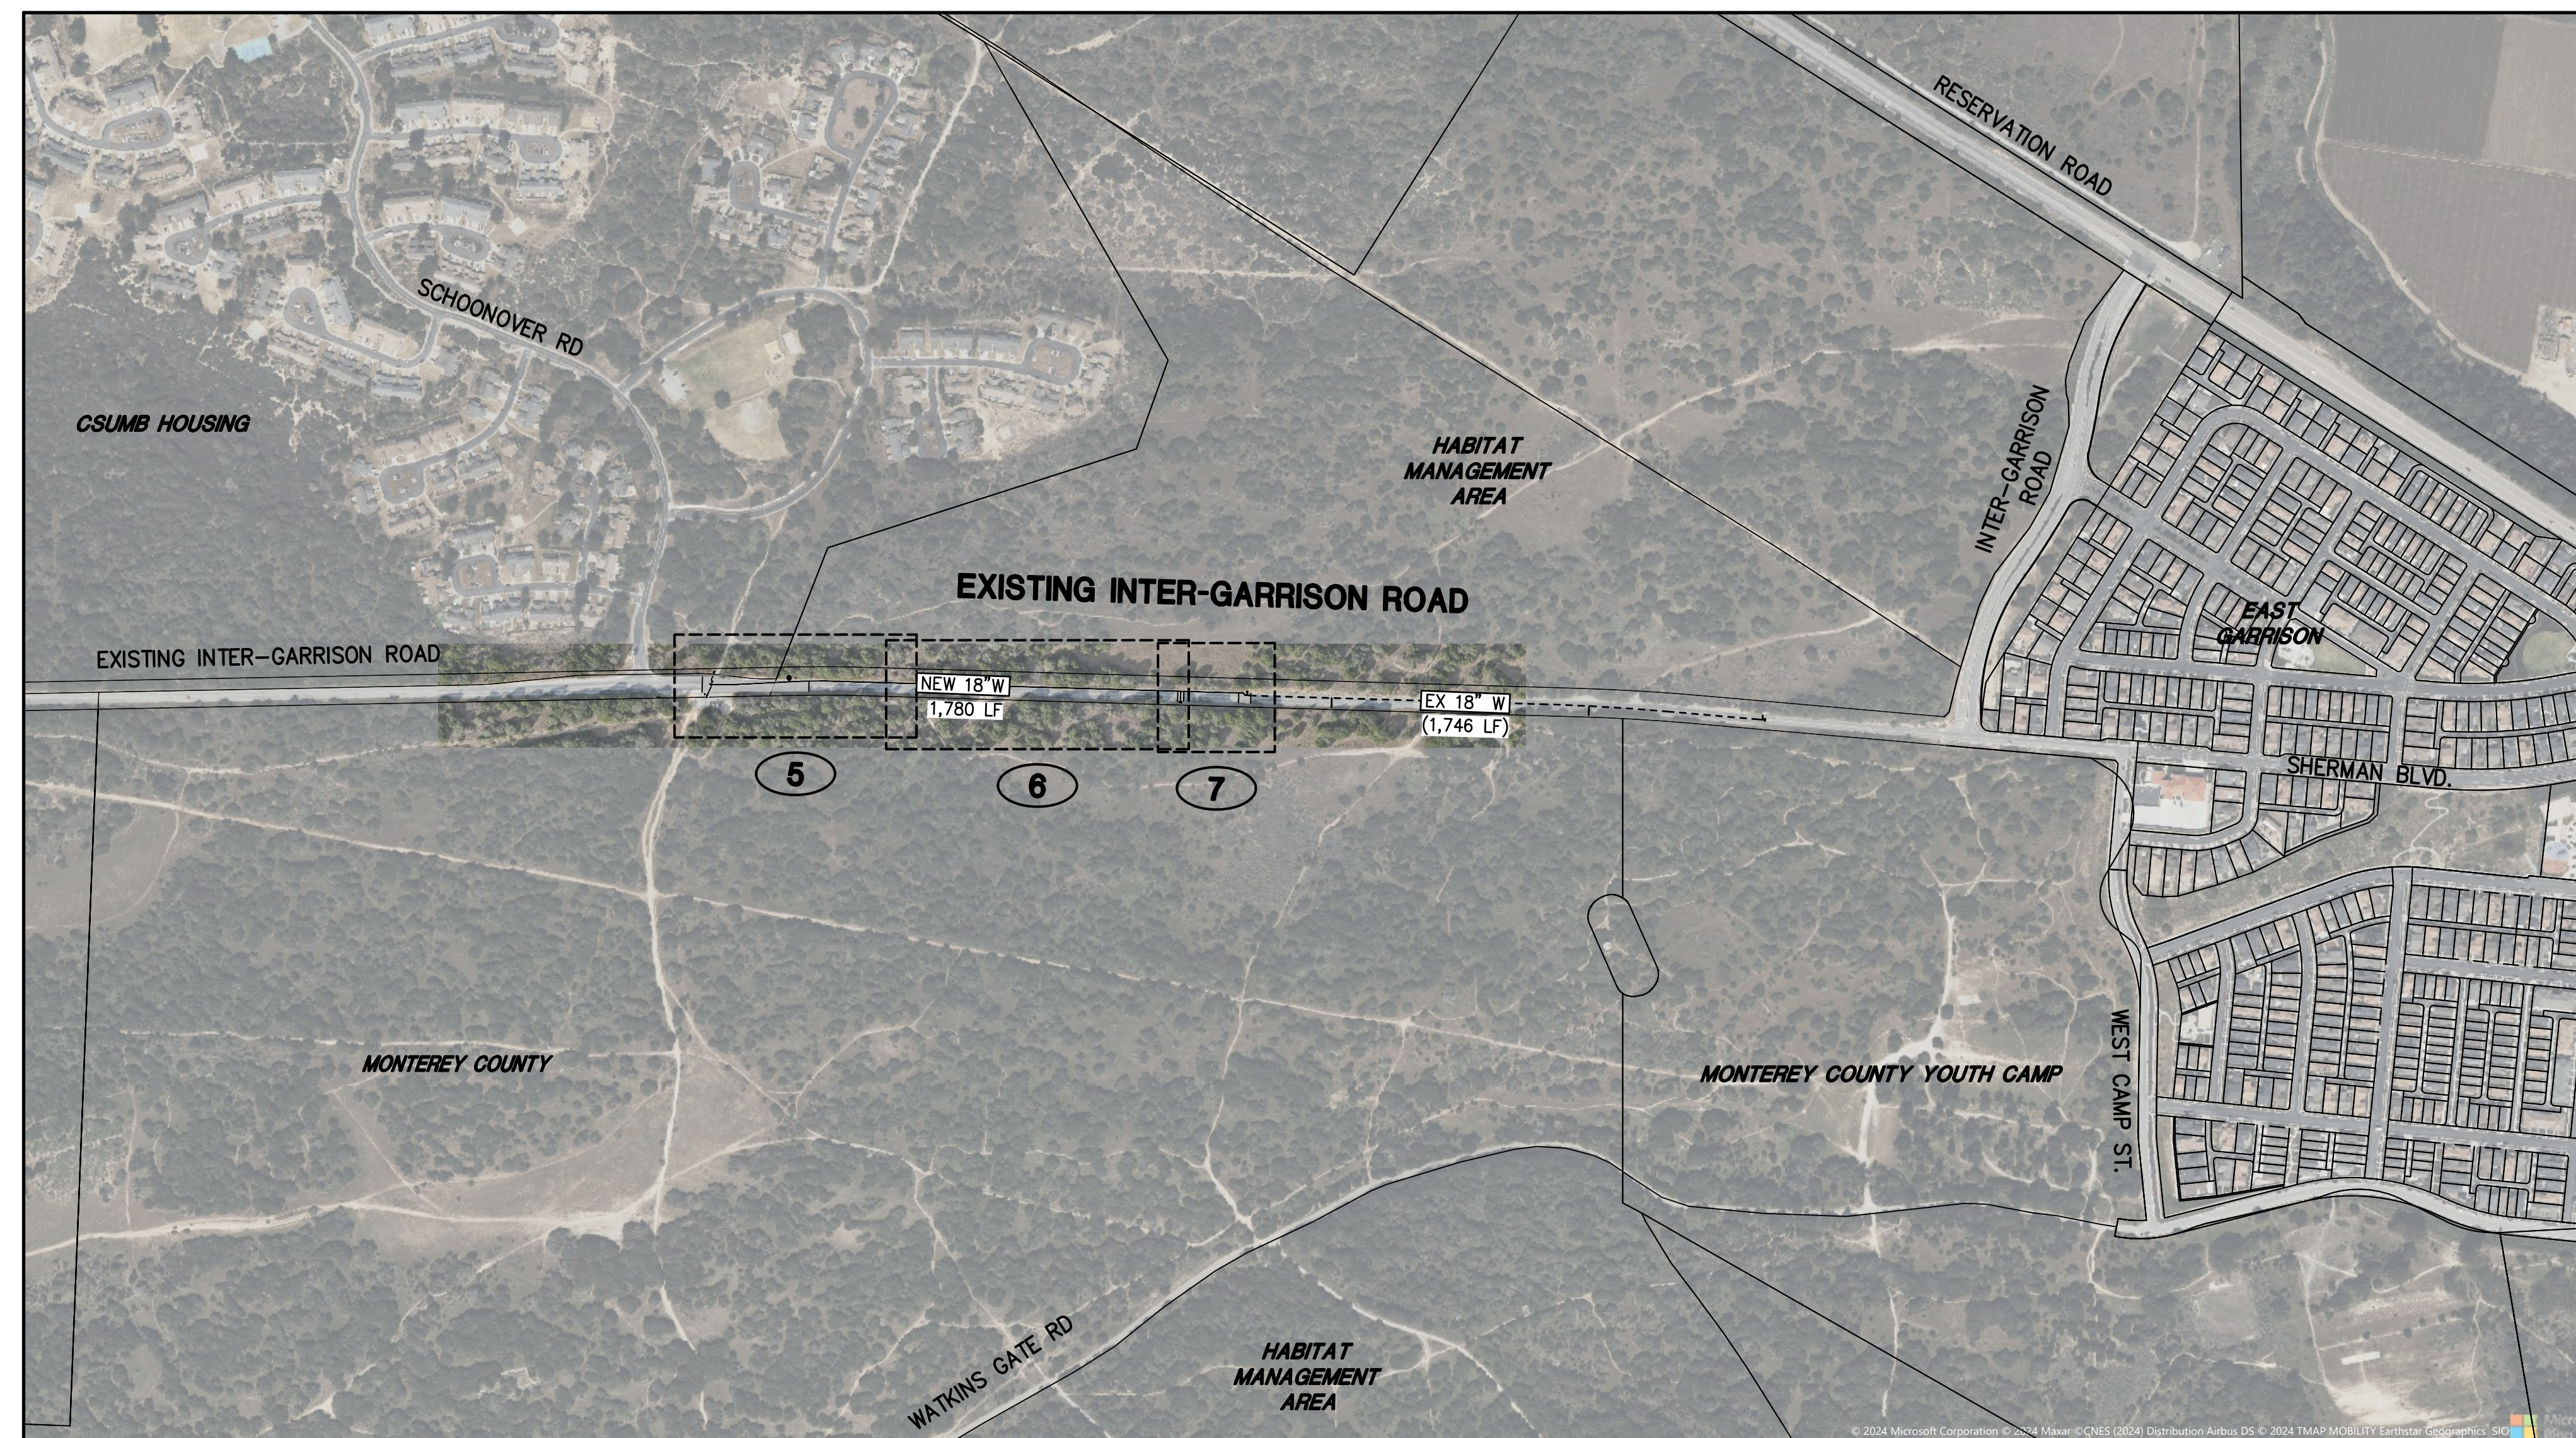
RESERVATION ROAD

SCHOONOVER RD

CSUMB HOUSING

HABITAT MANAGEMENT AREA

INTER-GARRISON ROAD

EXISTING INTER-GARRISON ROAD

EAST GARRISON

EXISTING INTER-GARRISON ROAD

NEW 18" W
1,780 LF

EX 18" W
(1,746 LF)

5

6

7

SHERMAN BLVD.

MONTEREY COUNTY

MONTEREY COUNTY YOUTH CAMP

WEST CAMP ST.

WATKINS GATE RD

HABITAT MANAGEMENT AREA

© 2024 Microsoft Corporation © 2024 Maxar ©CNES (2024) Distribution Airbus DS © 2024 TMAP MOBILITY Earthstar Geographics SIO